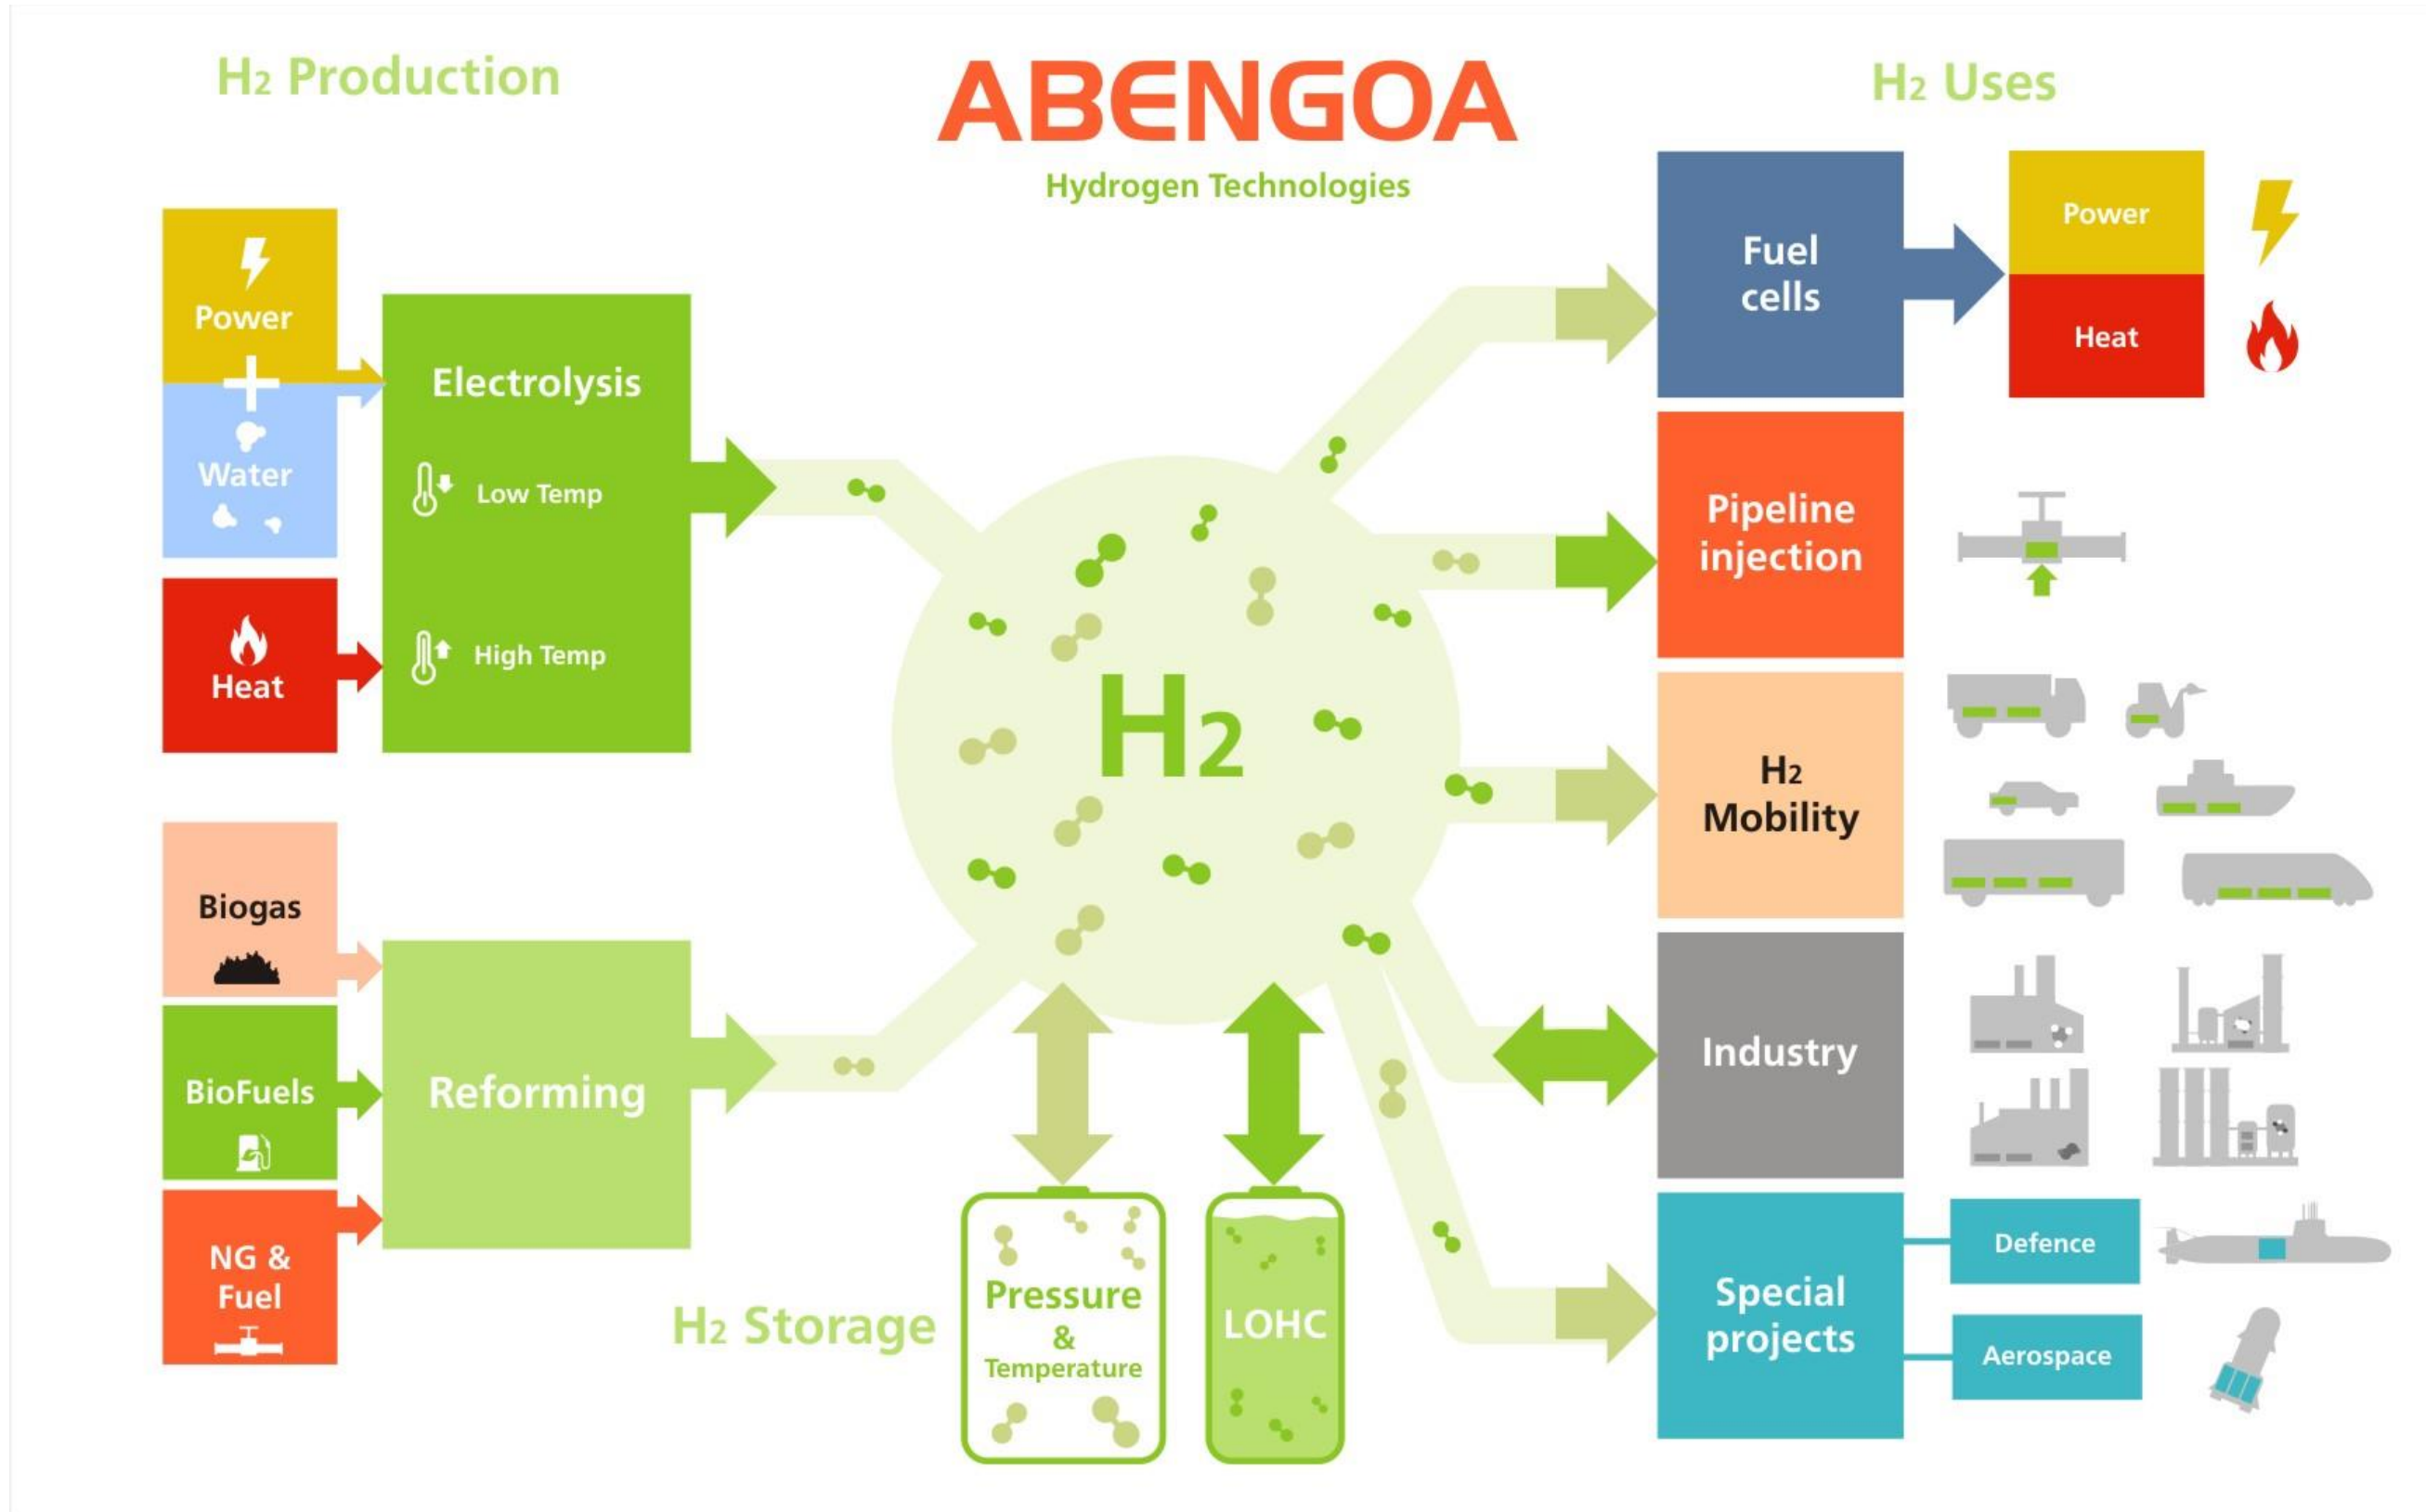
$H_2$ Production

ABENGOA

Hydrogen Technologies

$H_2$ Uses

Power

Water

Heat

Electrolysis

Low Temp

High Temp

Biogas

BioFuels

NG & Fuel

Reforming

$H_2$

$H_2$ Storage

Pressure & Temperature

LOHC

Fuel cells

Power

Heat

Pipeline injection

$H_2$ Mobility

Industry

Special projects

Defence

Aerospace